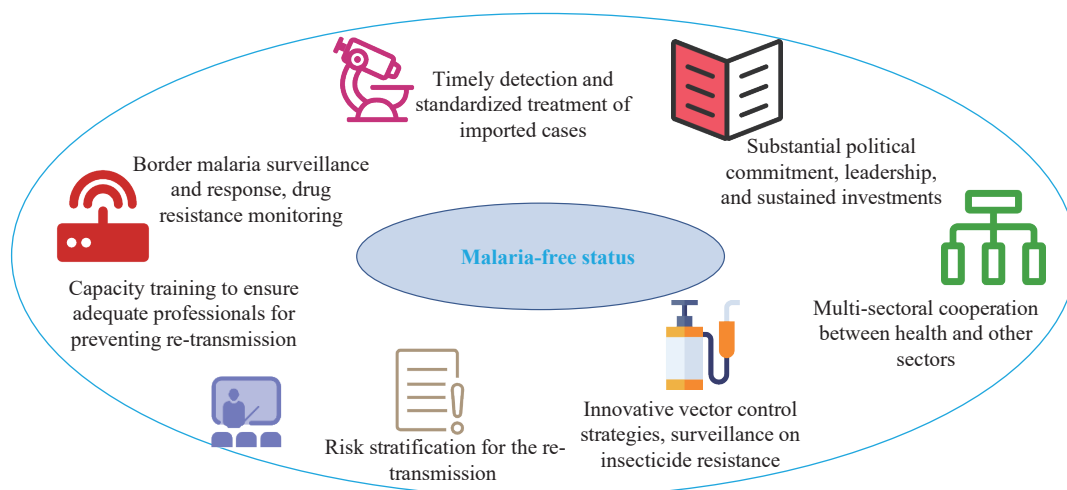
Timely detection and standardized treatment of imported cases

Substantial political commitment, leadership, and sustained investments

Border malaria surveillance and response, drug resistance monitoring

Malaria-free status

Capacity training to ensure adequate professionals for preventing re-transmission

Multi-sectoral cooperation between health and other sectors

Risk stratification for the re-transmission

Innovative vector control strategies, surveillance on insecticide resistance